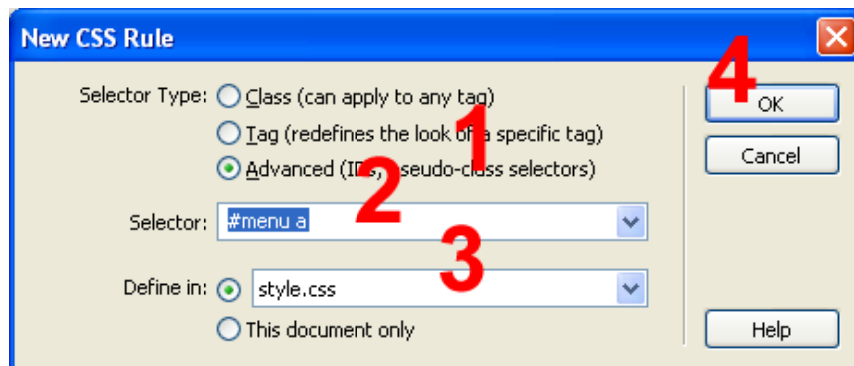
New CSS Rule

Selector Type: Class (can apply to any tag)
Tag (redefines the look of a specific tag)
Advanced (ID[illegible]seudo-class selectors)

Selector: #menu a

Define in: style.css
This document only

OK
Cancel
Help

1
2
3
4